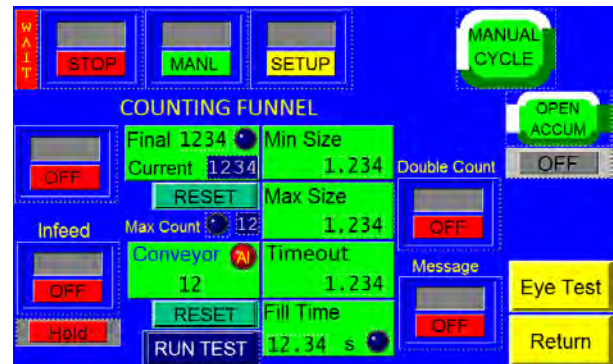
WAIT

STOP

MANL

SETUP

MANUAL CYCLE

COUNTING FUNNEL

OPEN ACCUM

OFF

OFF

Final 1234

Current 1234

RESET

Max Count 12

Conveyor AI

12

RESET

RUN TEST

Min Size

1.234

Max Size

1.234

Timeout

1.234

Fill Time

12.34 s

Double Count

OFF

Message

OFF

Infeed

OFF

Hold

Eye Test

Return